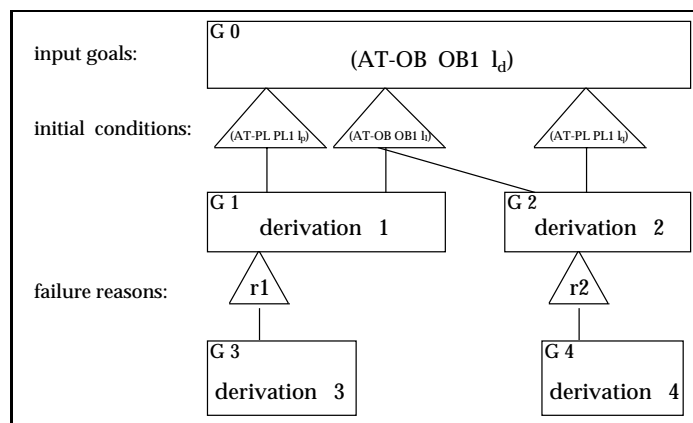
input goals:

G 0

(AT-OB OB1 $l_d$)

initial conditions:

(AT-PL PL1 $l_p$)

(AT-OB OB1 $l_i$)

(AT-PL PL1 $l_q$)

G 1

derivation 1

G 2

derivation 2

failure reasons:

r1

r2

G 3

derivation 3

G 4

derivation 4